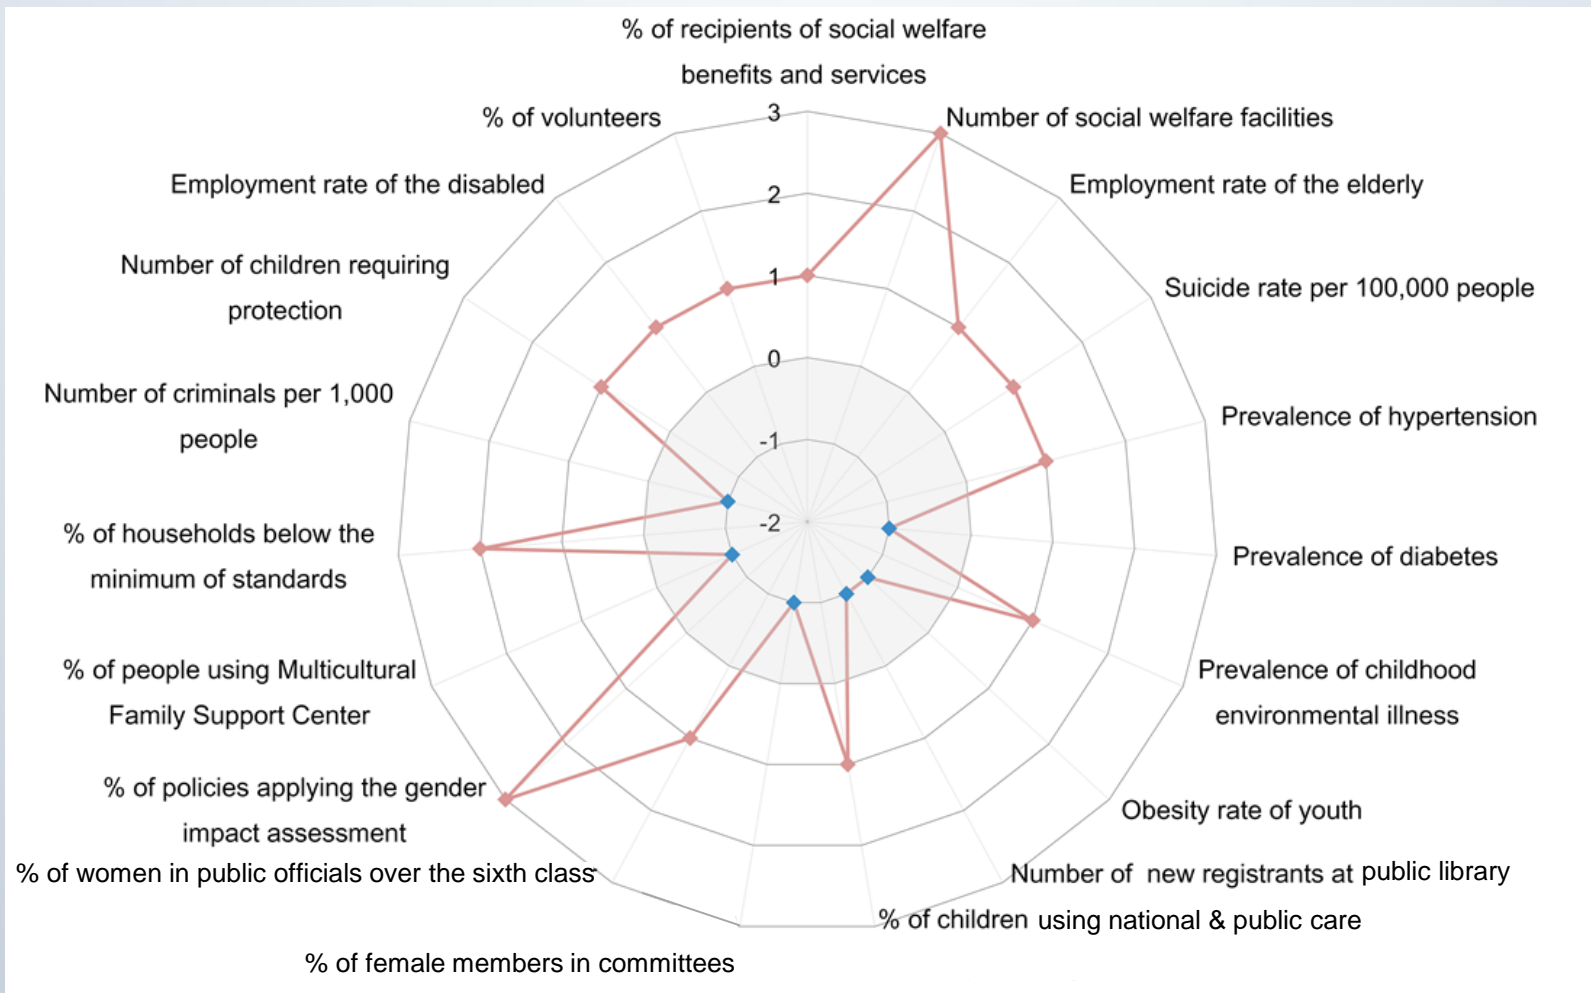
% of recipients of social welfare benefits and services

Number of social welfare facilities

Employment rate of the elderly

Suicide rate per 100,000 people

Prevalence of hypertension

Prevalence of diabetes

Prevalence of childhood environmental illness

Obesity rate of youth

Number of new registrants at public library

% of children using national & public care

% of female members in committees

% of women in public officials over the sixth class

% of policies applying the gender impact assessment

% of people using Multicultural Family Support Center

% of households below the minimum of standards

Number of criminals per 1,000 people

Number of children requiring protection

Employment rate of the disabled

% of volunteers

3
2
1
0
-1
-2